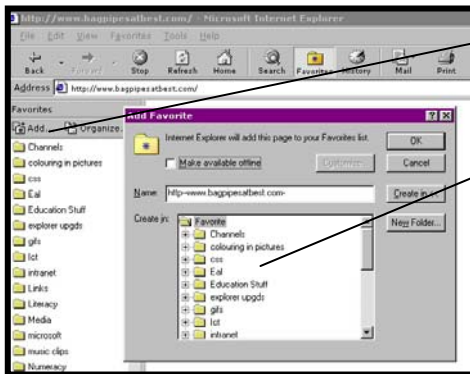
http://www.bagpipesatbest.com/ - Microsoft Internet Explorer

File Edit View Favorites Tools Help

Back Forward Stop Refresh Home Search Favorites History Mail Print

Address http://www.bagpipesatbest.com/

Favorites

Add... Organize...

Channels
colouring in pictures
css
Eal
Education Stuff
explorer upgds
gifs
Ict
intranet
Links
Literacy
Media
microsoft
music clips
Numeracy

Add Favorite

Internet Explorer will add this page to your Favorites list.

Make available offline

Customize...

OK

Cancel

Name: http-www.bagpipesatbest.com-

Create in <<

Create in:

New Folder...

Favorite
Channels
colouring in pictures
css
Eal
Education Stuff
explorer upgds
gifs
Ict
intranet